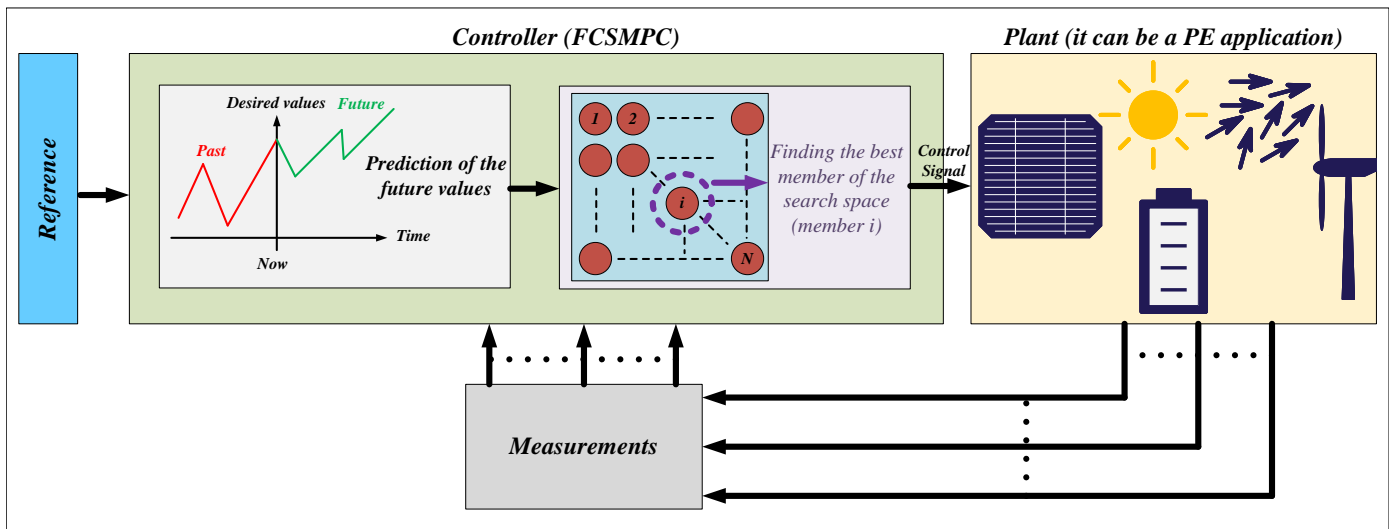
Controller (FCSMPC)

Plant (it can be a PE application)

Reference

Desired values

Future

Past

Prediction of the future values

Time

Now

1

2

i

N

Finding the best member of the search space (member i)

Control Signal

Measurements